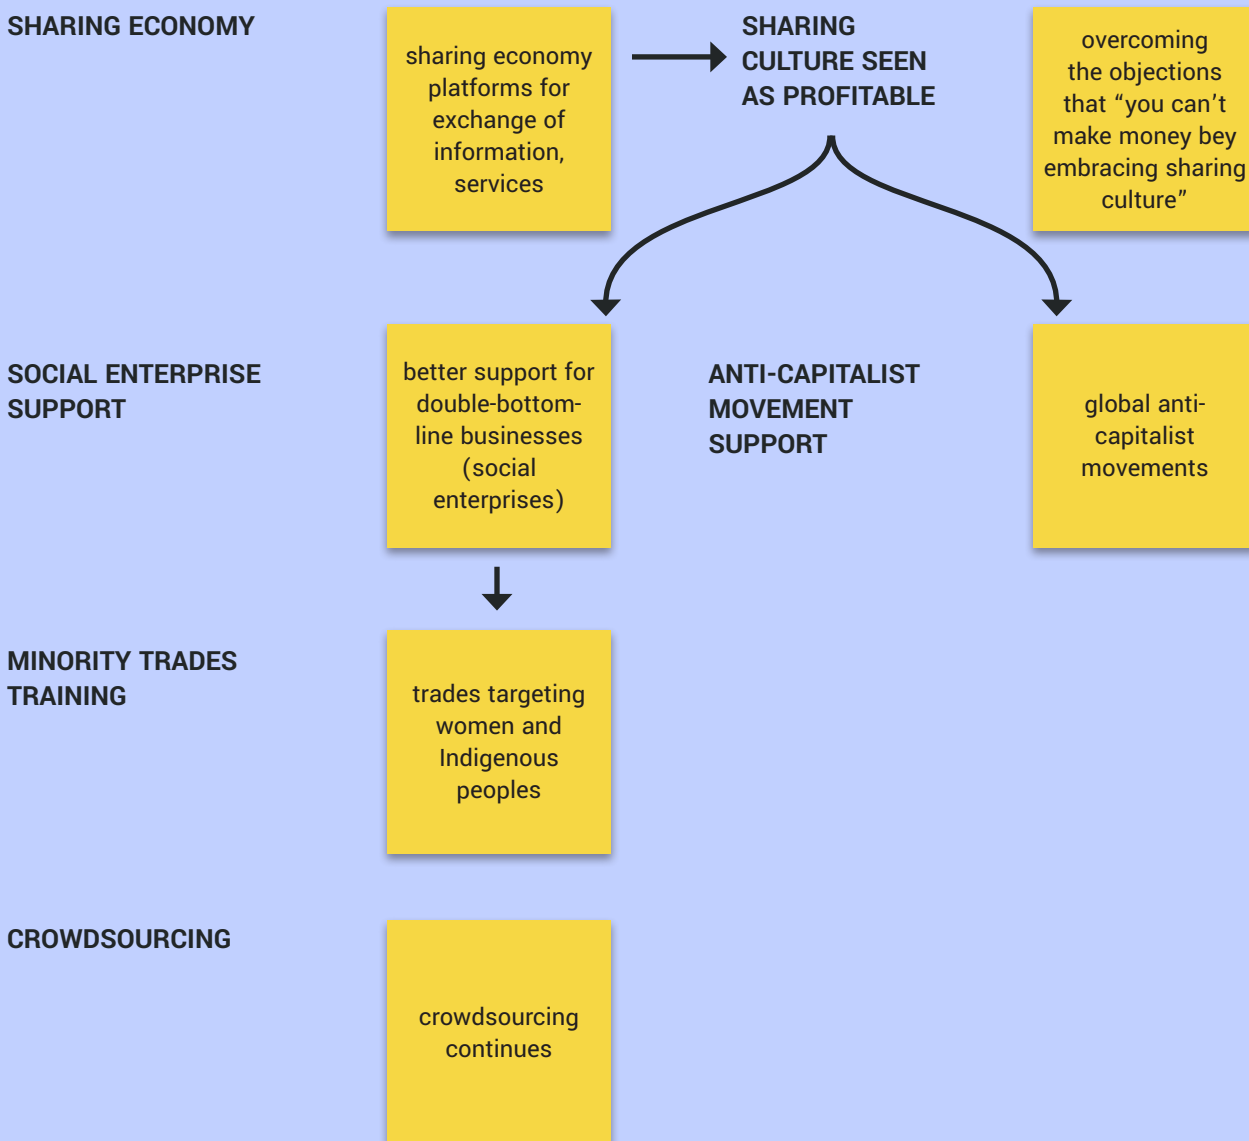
SHARING ECONOMY

sharing economy platforms for exchange of information, services

SHARING CULTURE SEEN AS PROFITABLE

overcoming the objections that “you can’t make money bey embracing sharing culture”

SOCIAL ENTERPRISE SUPPORT

better support for double-bottom-line businesses (social enterprises)

ANTI-CAPITALIST MOVEMENT SUPPORT

global anti-capitalist movements

MINORITY TRADES TRAINING

trades targeting women and Indigenous peoples

CROWDSOURCING

crowdsourcing continues